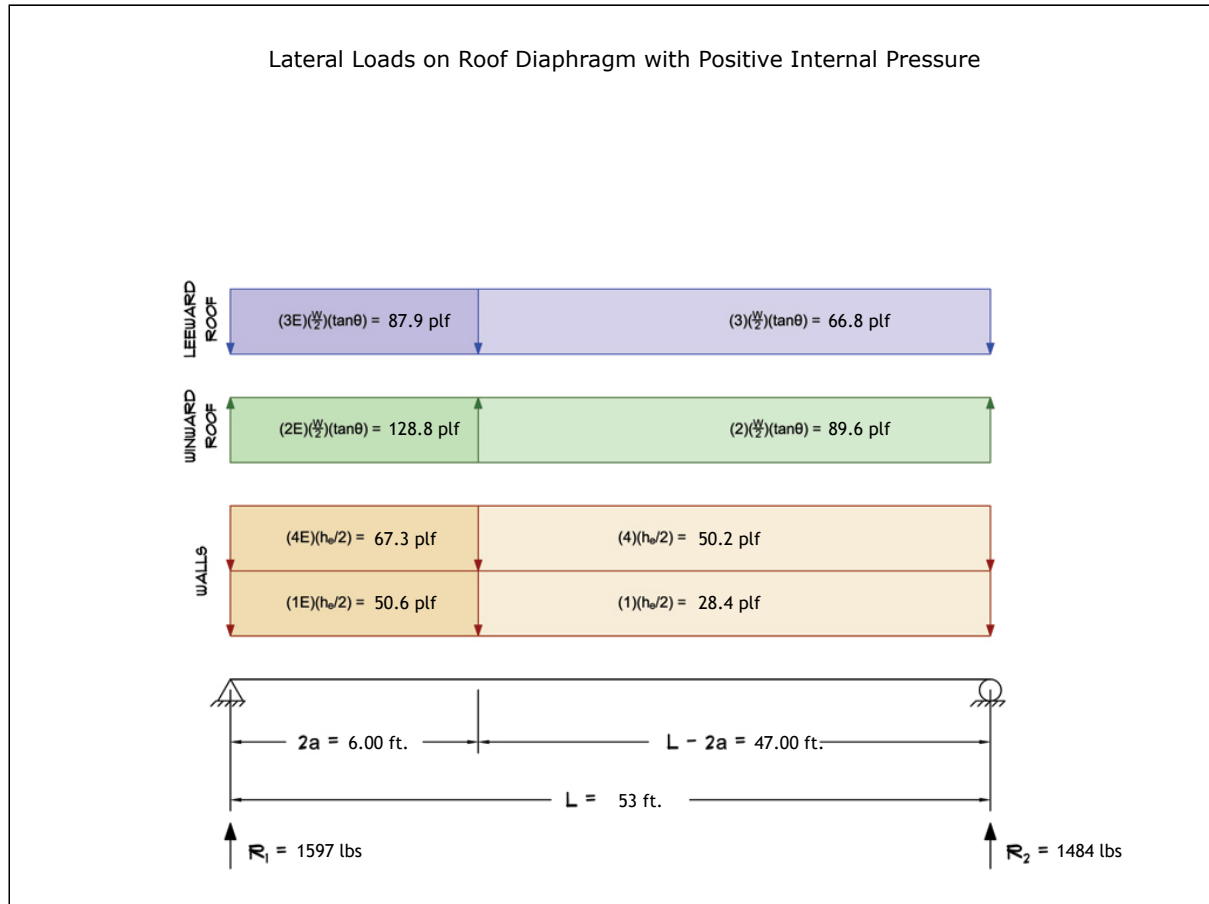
Lateral Loads on Roof Diaphragm with Positive Internal Pressure

LEEWARD ROOF

$(3E)(\frac{W}{2})(\tan\theta)$ = 87.9 plf

$(3)(\frac{W}{2})(\tan\theta)$ = 66.8 plf

WINWARD ROOF

$(2E)(\frac{W}{2})(\tan\theta)$ = 128.8 plf

$(2)(\frac{W}{2})(\tan\theta)$ = 89.6 plf

WALLS

$(4E)(h_e/2)$ = 67.3 plf

$(4)(h_e/2)$ = 50.2 plf

$(1E)(h_e/2)$ = 50.6 plf

$(1)(h_e/2)$ = 28.4 plf

2a = 6.00 ft.

L - 2a = 47.00 ft.

L = 53 ft.

$R_1$ = 1597 lbs

$R_2$ = 1484 lbs